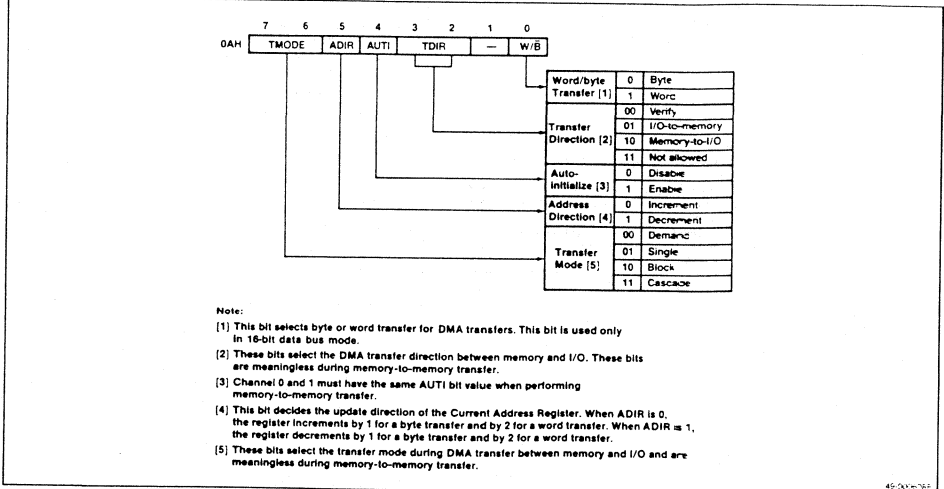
7 6 5 4 3 2 1 0

0AH

| TMODE | ADIR | AUTI | TDIR | — | W/$\bar{B}$ |
|---|---|---|---|---|---|

| | | |
|---|---|---|
| Word/byte Transfer [1] | 0 | Byte |
| | 1 | Word |
| Transfer Direction [2] | 00 | Verify |
| | 01 | I/O-to-memory |
| | 10 | Memory-to-I/O |
| | 11 | Not allowed |
| Auto-initialize [3] | 0 | Disable |
| | 1 | Enable |
| Address Direction [4] | 0 | Increment |
| | 1 | Decrement |
| Transfer Mode [5] | 00 | Demand |
| | 01 | Single |
| | 10 | Block |
| | 11 | Cascade |

Note:

[1] This bit selects byte or word transfer for DMA transfers. This bit is used only in 16-bit data bus mode.

[2] These bits select the DMA transfer direction between memory and I/O. These bits are meaningless during memory-to-memory transfer.

[3] Channel 0 and 1 must have the same AUTI bit value when performing memory-to-memory transfer.

[4] This bit decides the update direction of the Current Address Register. When ADIR is 0, the register increments by 1 for a byte transfer and by 2 for a word transfer. When ADIR = 1, the register decrements by 1 for a byte transfer and by 2 for a word transfer.

[5] These bits select the transfer mode during DMA transfer between memory and I/O and are meaningless during memory-to-memory transfer.

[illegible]